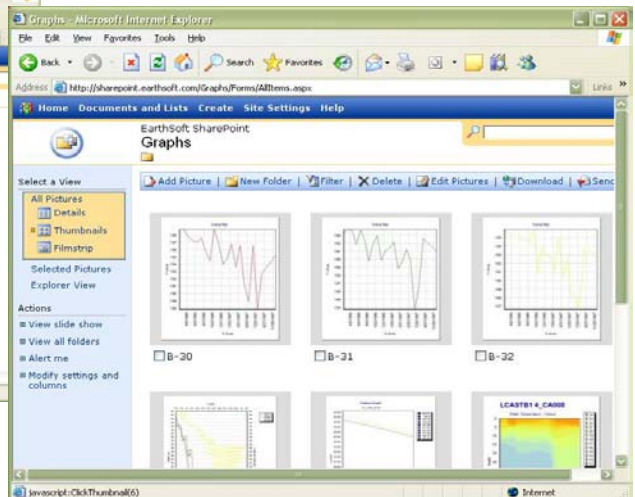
Graphs - Microsoft Internet Explorer

File Edit View Favorites Tools Help

Back Search Favorites

Address http://sharepoint.earthsoft.com/Graphs/Forms/AllItems.aspx Links

Home Documents and Lists Create Site Settings Help

EarthSoft SharePoint
Graphs

Select a View
All Pictures
Details
Thumbnails
Filmstrip
Selected Pictures
Explorer View

Actions
View slide show
View all folders
Alert me
Modify settings and columns

Add Picture | New Folder | Filter | Delete | Edit Pictures | Download | Send

B-30
B-31
B-32

LCASTB14_CA008

javascript:ClickThumbnail(6)
Internet